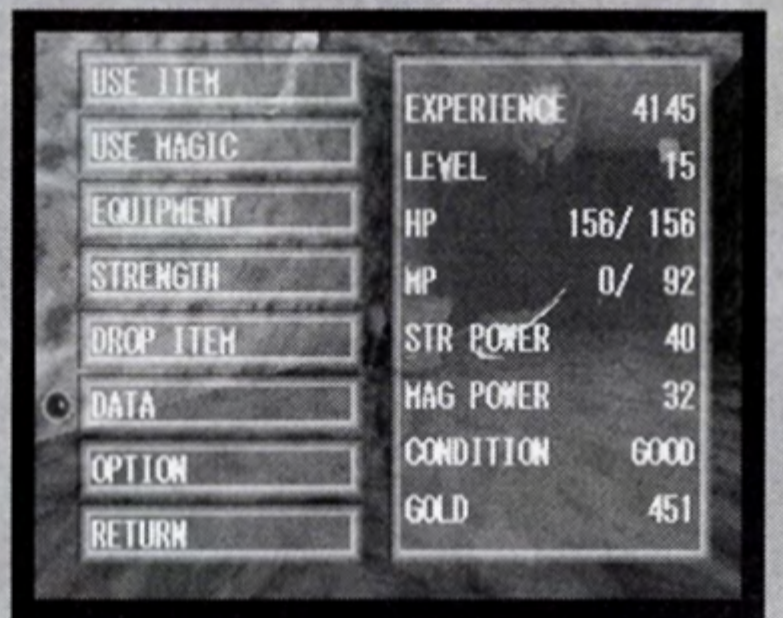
USE ITEM
USE MAGIC
EQUIPMENT
STRENGTH
DROP ITEM
DATA
OPTION
RETURN

| | |
|---|---|
| EXPERIENCE | 4145 |
| LEVEL | 15 |
| HP | 156/ 156 |
| MP | 0/ 92 |
| STR POWER | 40 |
| MAG POWER | 32 |
| CONDITION | GOOD |
| GOLD | 451 |